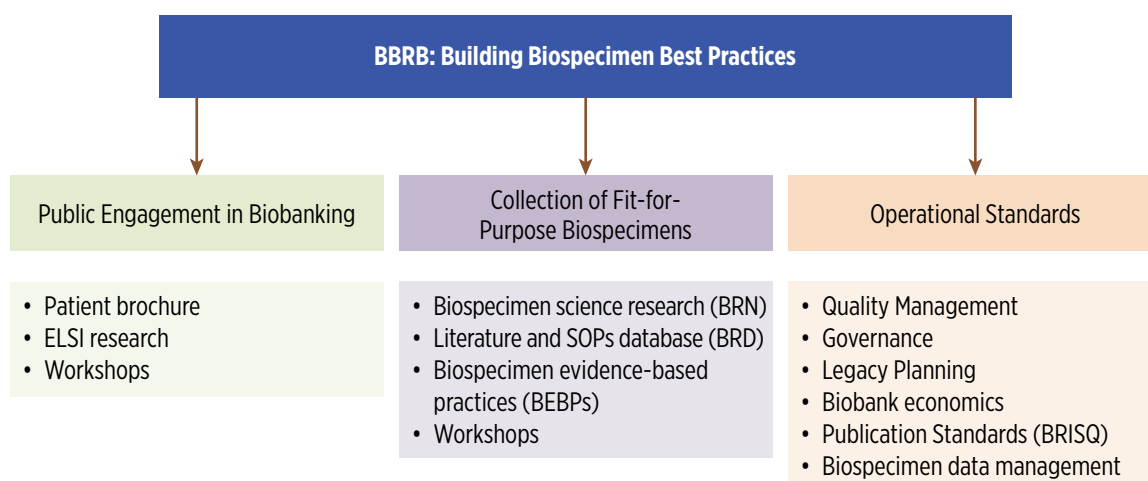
BBRB: Building Biospecimen Best Practices

Public Engagement in Biobanking

Collection of Fit-for-Purpose Biospecimens

Operational Standards

• Patient brochure
• ELSI research
• Workshops

• Biospecimen science research (BRN)
• Literature and SOPs database (BRD)
• Biospecimen evidence-based practices (BEBPs)
• Workshops

• Quality Management
• Governance
• Legacy Planning
• Biobank economics
• Publication Standards (BRISQ)
• Biospecimen data management